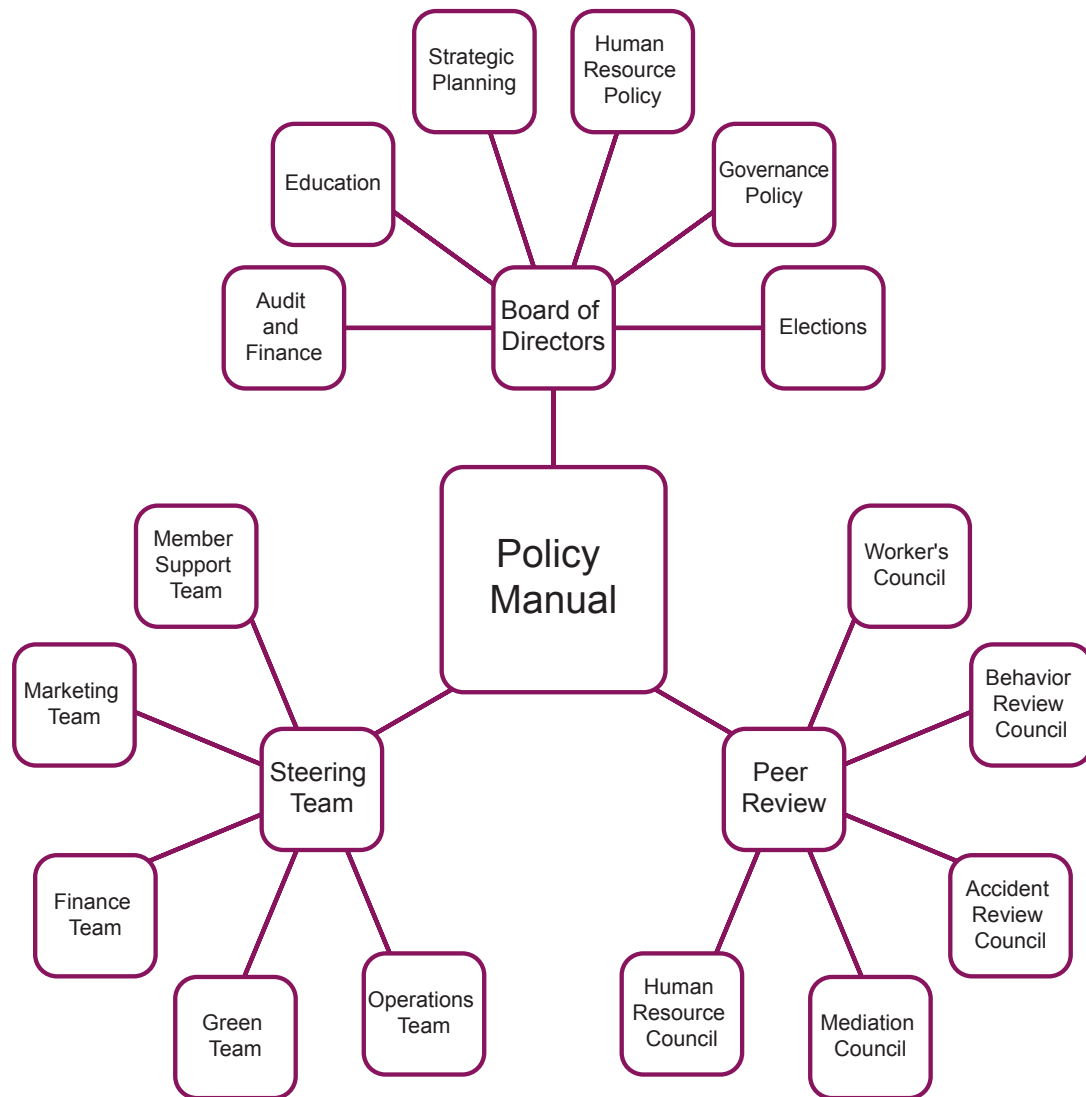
Strategic Planning

Human Resource Policy

Education

Governance Policy

Audit and Finance

Board of Directors

Elections

Policy Manual

Member Support Team

Worker's Council

Marketing Team

Behavior Review Council

Steering Team

Peer Review

Finance Team

Accident Review Council

Green Team

Operations Team

Human Resource Council

Mediation Council